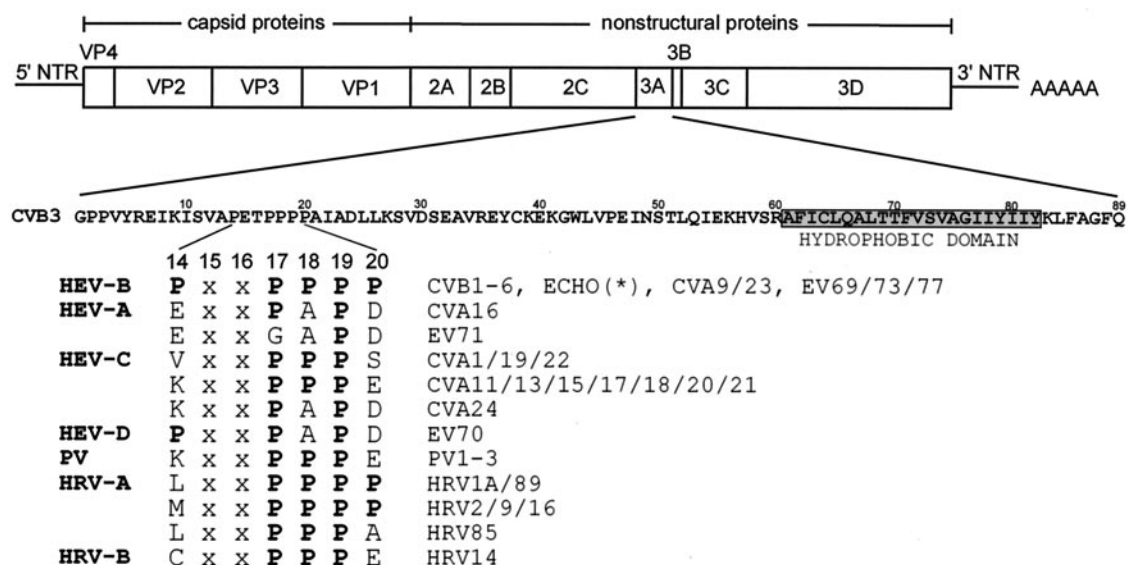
capsid proteins — nonstructural proteins

VP4

5' NTR VP2 VP3 VP1 2A 2B 2C 3A 3B 3C 3D 3' NTR AAAAA

CVB3 GPPVYREIKISVAPETPPPPAIADLLKSVDSEAVREYCKEKGWLVPEINSTLQIEKHVSRAFICLQALTTFVSVAGIIYIIYKLFAGFQ

10 20 30 40 50 60 70 80 89

HYDROPHOBIC DOMAIN

| | 14 | 15 | 16 | 17 | 18 | 19 | 20 | |
|---|---|---|---|---|---|---|---|---|
| HEV-B | P | x | x | P | P | P | P | CVB1-6, ECHO(*), CVA9/23, EV69/73/77 |
| HEV-A | E | x | x | P | A | P | D | CVA16 |
| | E | x | x | G | A | P | D | EV71 |
| HEV-C | V | x | x | P | P | P | S | CVA1/19/22 |
| | K | x | x | P | P | P | E | CVA11/13/15/17/18/20/21 |
| | K | x | x | P | A | P | D | CVA24 |
| HEV-D | P | x | x | P | A | P | D | EV70 |
| PV | K | x | x | P | P | P | E | PV1-3 |
| HRV-A | L | x | x | P | P | P | P | HRV1A/89 |
| | M | x | x | P | P | P | P | HRV2/9/16 |
| | L | x | x | P | P | P | A | HRV85 |
| HRV-B | C | x | x | P | P | P | E | HRV14 |